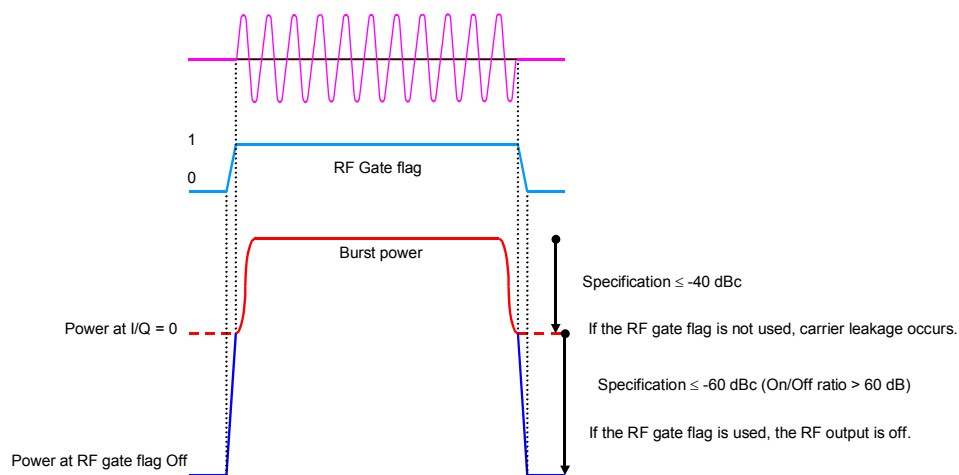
1

0

RF Gate flag

Burst power

Specification ≤ -40 dBc

Power at I/Q = 0

If the RF gate flag is not used, carrier leakage occurs.

Specification ≤ -60 dBc (On/Off ratio > 60 dB)

If the RF gate flag is used, the RF output is off.

Power at RF gate flag Off